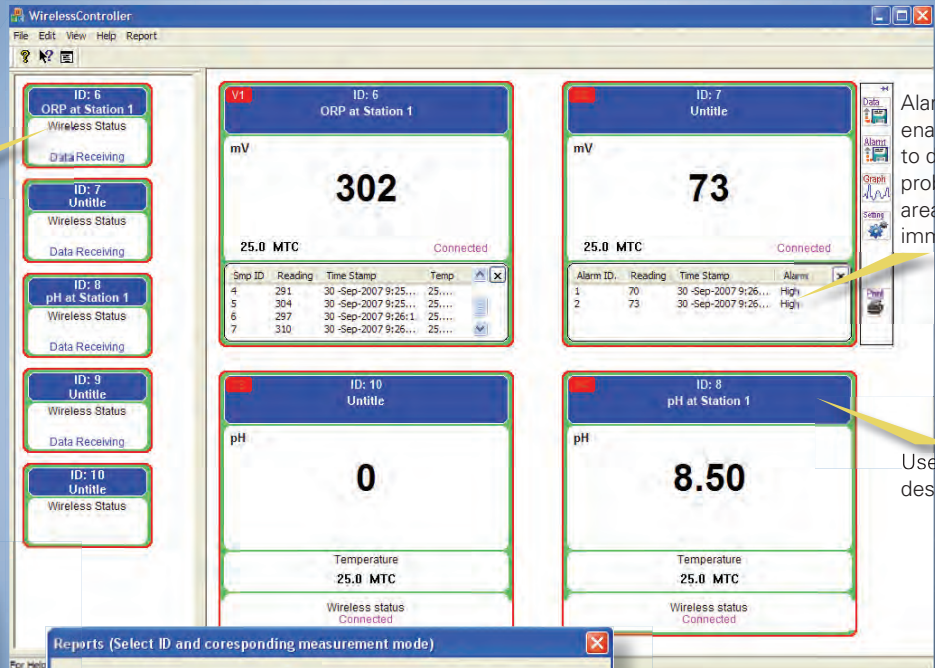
WirelessController

File Edit View Help Report

ID: 6
ORP at Station 1
Wireless Status
Data Receiving

ID: 7
Untitle
Wireless Status
Data Receiving

ID: 8
pH at Station 1
Wireless Status
Data Receiving

ID: 9
Untitle
Wireless Status
Data Receiving

ID: 10
Untitle
Wireless Status

V1
ID: 6
ORP at Station 1
mV
302
25.0 MTC
Connected

| Smp ID | Reading | Time Stamp | Temp |
|---|---|---|---|
| 4 | 291 | 30 -Sep-2007 9:25.... | 25.... |
| 5 | 304 | 30 -Sep-2007 9:25.... | 25.... |
| 6 | 297 | 30 -Sep-2007 9:26:1.... | 25.... |
| 7 | 310 | 30 -Sep-2007 9:26.... | 25.... |

ID: 7
Untitle
mV
73
25.0 MTC
Connected

| Alarm ID.. | Reading | Time Stamp | Alarm |
|---|---|---|---|
| 1 | 70 | 30 -Sep-2007 9:26.... | High |
| 2 | 73 | 30 -Sep-2007 9:26.... | High |

Data
Alarm
Graph
Setting
Print

Alar
ena
to c
prol
area
imm

ID: 10
Untitle
pH
0
Temperature
25.0 MTC
Wireless status
Connected

ID: 8
pH at Station 1
pH
8.50
Temperature
25.0 MTC
Wireless status
Connected

Use
des

Reports (Select ID and coresponding measurement mode)

For Help